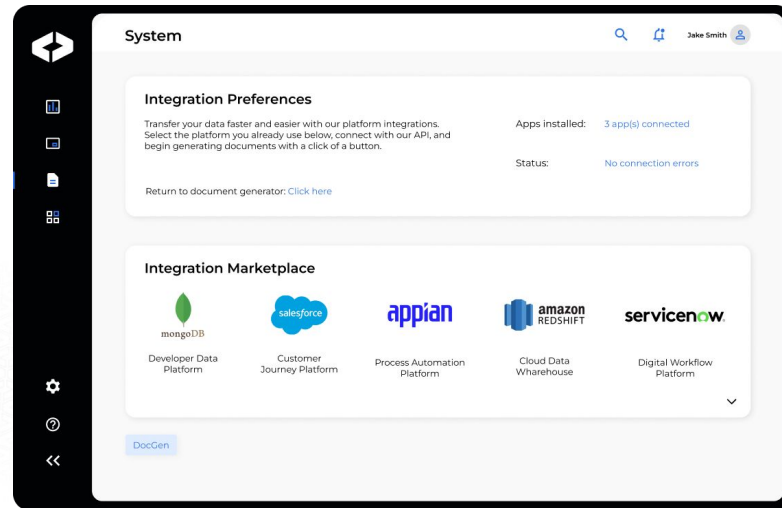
System

Jake Smith

Integration Preferences

Transfer your data faster and easier with our platform integrations. Select the platform you already use below, connect with our API, and begin generating documents with a click of a button.

Apps installed: 3 app(s) connected

Status: No connection errors

Return to document generator: Click here

Integration Marketplace

mongoDB
Developer Data Platform

salesforce
Customer Journey Platform

appian
Process Automation Platform

amazon REDSHIFT
Cloud Data Warehouse

servicenow.
Digital Workflow Platform

DocGen